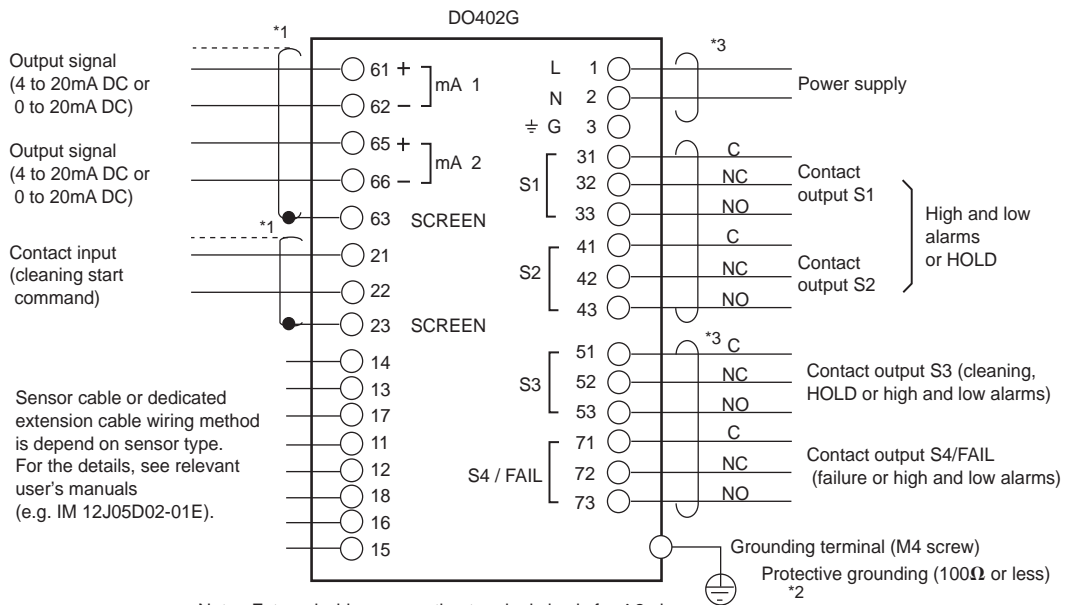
DO402G

*1

Output signal (4 to 20mA DC or 0 to 20mA DC)

61 +
62 –
mA 1

Output signal (4 to 20mA DC or 0 to 20mA DC)

65 +
66 –
mA 2

63 SCREEN

*1

Contact input (cleaning start command)

21
22
23 SCREEN

14
13
17
11
12
18
16
15

Sensor cable or dedicated extension cable wiring method is depend on sensor type. For the details, see relevant user's manuals (e.g. IM 12J05D02-01E).

L 1
N 2
$\stackrel{\perp}{=}$ G 3

*3

Power supply

S1
31 C
32 NC
33 NO
Contact output S1

S2
41 C
42 NC
43 NO
Contact output S2

High and low alarms or HOLD

*3

S3
51 C
52 NC
53 NO
Contact output S3 (cleaning, HOLD or high and low alarms)

S4 / FAIL
71 C
72 NC
73 NO
Contact output S4/FAIL (failure or high and low alarms)

Grounding terminal (M4 screw)

Protective grounding (100$\Omega$ or less)
*2